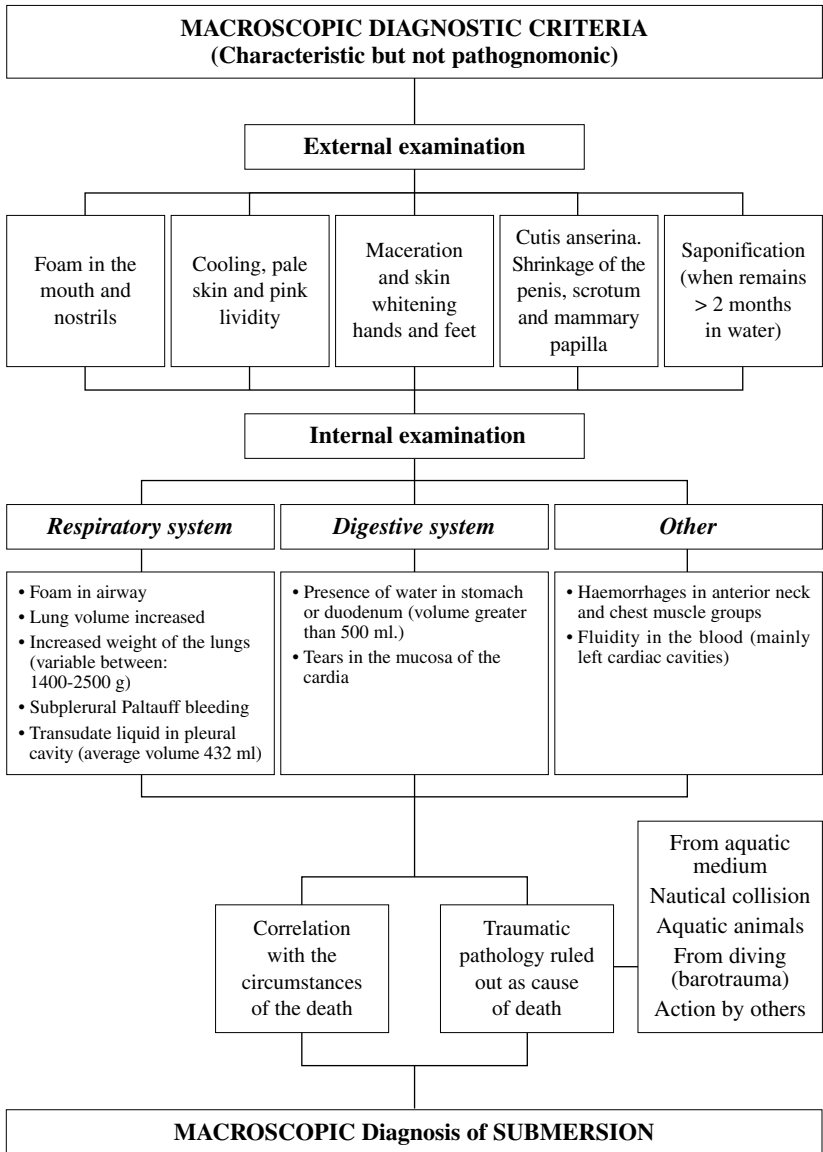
MACROSCOPIC DIAGNOSTIC CRITERIA
(Characteristic but not pathognomonic)

External examination

Foam in the mouth and nostrils

Cooling, pale skin and pink lividity

Maceration and skin whitening hands and feet

Cutis anserina. Shrinkage of the penis, scrotum and mammary papilla

Saponification (when remains > 2 months in water)

Internal examination

*Respiratory system*

• Foam in airway
• Lung volume increased
• Increased weight of the lungs (variable between: 1400-2500 g)
• Subplerural Paltauff bleeding
• Transudate liquid in pleural cavity (average volume 432 ml)

*Digestive system*

• Presence of water in stomach or duodenum (volume greater than 500 ml.)
• Tears in the mucosa of the cardia

*Other*

• Haemorrhages in anterior neck and chest muscle groups
• Fluidity in the blood (mainly left cardiac cavities)

Correlation with the circumstances of the death

Traumatic pathology ruled out as cause of death

From aquatic medium
Nautical collision
Aquatic animals
From diving (barotrauma)
Action by others

MACROSCOPIC Diagnosis of SUBMERSION